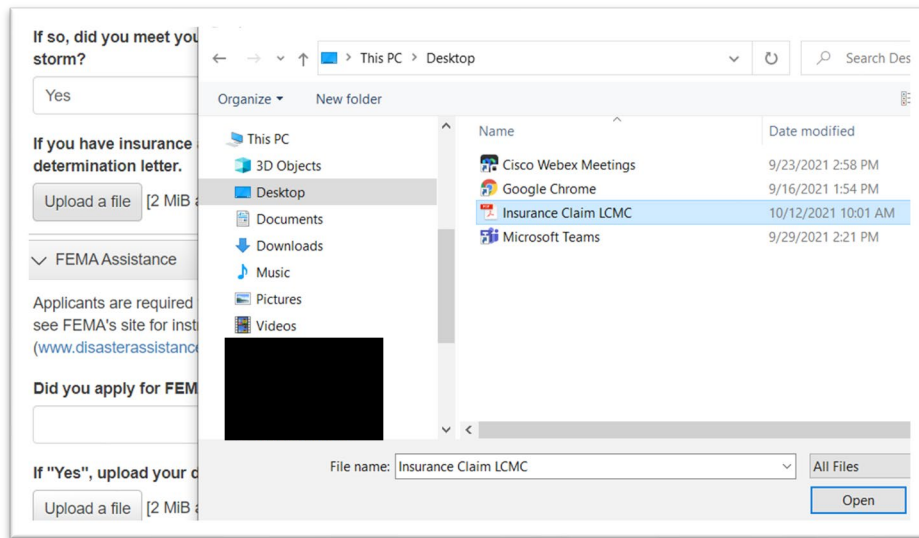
If so, did you meet you
storm?

Yes

If you have insurance
determination letter.

Upload a file [2 MiB

FEMA Assistance

Applicants are required
see FEMA's site for inst
(www.disasterassistance

Did you apply for FEM

If "Yes", upload your d

Upload a file [2 MiB

This PC > Desktop

Search Des

Organize ▾ New folder

This PC
3D Objects
Desktop
Documents
Downloads
Music
Pictures
Videos

| Name | Date modified |
|---|---|
| Cisco Webex Meetings | 9/23/2021 2:58 PM |
| Google Chrome | 9/16/2021 1:54 PM |
| Insurance Claim LCMC | 10/12/2021 10:01 AM |
| Microsoft Teams | 9/29/2021 2:21 PM |

File name: Insurance Claim LCMC
All Files
Open